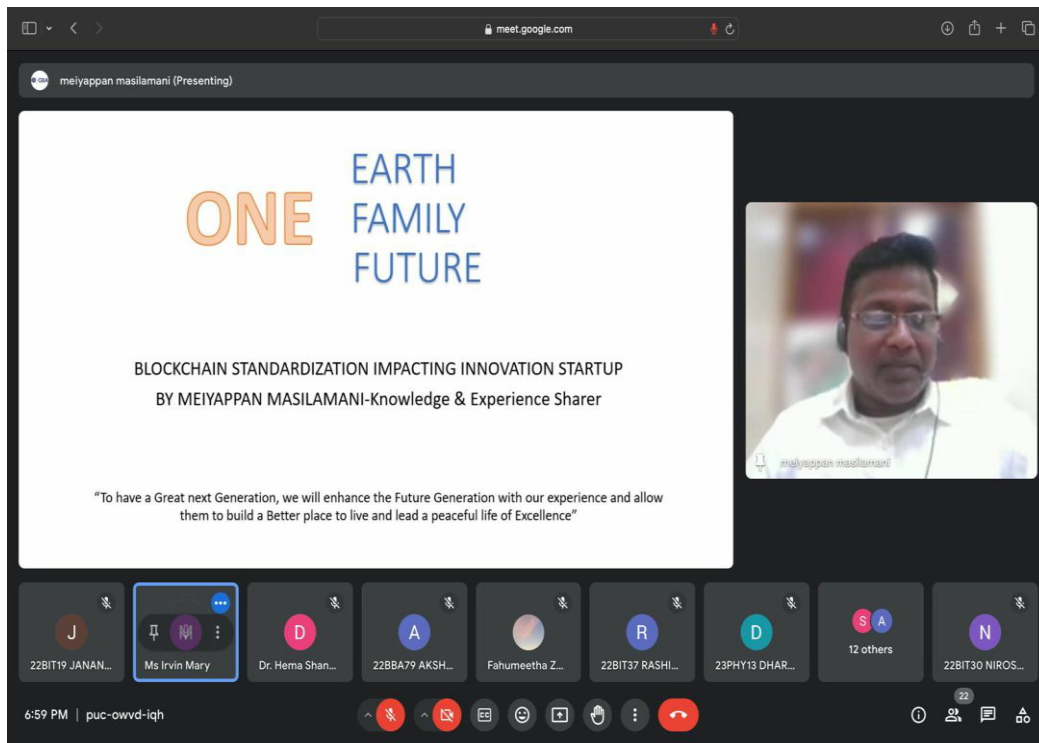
meet.google.com

meiyappan masilamani (Presenting)

ONE EARTH FAMILY FUTURE

BLOCKCHAIN STANDARDIZATION IMPACTING INNOVATION STARTUP
BY MEIYAPPAN MASILAMANI-Knowledge & Experience Sharer

"To have a Great next Generation, we will enhance the Future Generation with our experience and allow them to build a Better place to live and lead a peaceful life of Excellence"

meiyappan masilamani

J
22BIT19 JANAN...

Ms Irvin Mary

D
Dr. Hema Shan...

A
22BBA79 AKSH...

Fahumeetha Z...

R
22BIT37 RASHI...

D
23PHY13 DHAR...

S A
12 others

N
22BIT30 NIROS...

6:59 PM | puc-owvd-iqh

22